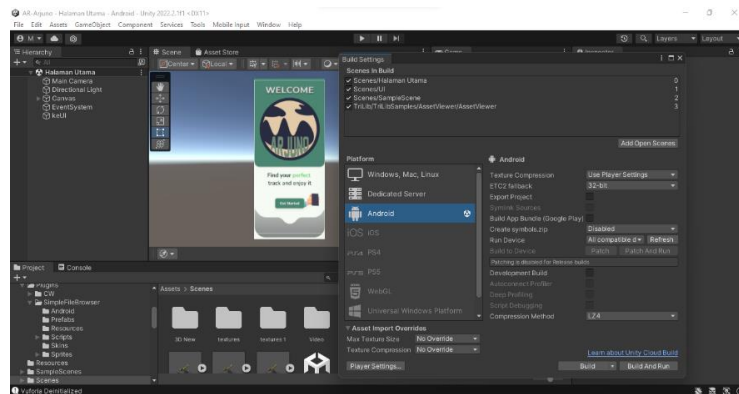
AR-Arjuno - Halaman Utama - Android - Unity 2022.2.1f1 <DX11>
File Edit Assets GameObject Component Services Tools Mobile Input Window Help

Hierarchy
Halaman Utama
Main Camera
Directional Light
Canvas
EventSystem
keUI

Scene
Asset Store
Center
Local

WELCOME
AR JUNO
Find your perfect track and enjoy it

Build Settings
Scenes In Build
✓ Scenes/Halaman Utama 0
✓ Scenes/UI 1
✓ Scenes/SampleScene 2
✓ TriLib/TriLibSamples/AssetViewer/AssetViewer 3
Add Open Scenes

Platform
Windows, Mac, Linux
Dedicated Server
Android
iOS
PS4
PS5
WebGL
Universal Windows Platform

Android
Texture Compression Use Player Settings
ETC2 fallback 32-bit
Export Project
Symlink Sources
Build App Bundle (Google Play)
Create symbols.zip Disabled
Run Device All compatible d▾ Refresh
Build to Device Patch Patch And Run
Patching is disabled for Release builds
Development Build
Autoconnect Profiler
Deep Profiling
Script Debugging
Compression Method LZ4

Asset Import Overrides
Max Texture Size No Override
Texture Compression No Override

Learn about Unity Cloud Build
Player Settings...
Build Build And Run

Project Console
Plugins
CW
SimpleFileBrowser
Android
Prefabs
Resources
Scripts
Skins
Sprites
Resources
SampleScenes
Scenes
Assets > Scenes
3D New textures textures1 Video

Vuforia Deinitialized
Layers Layout